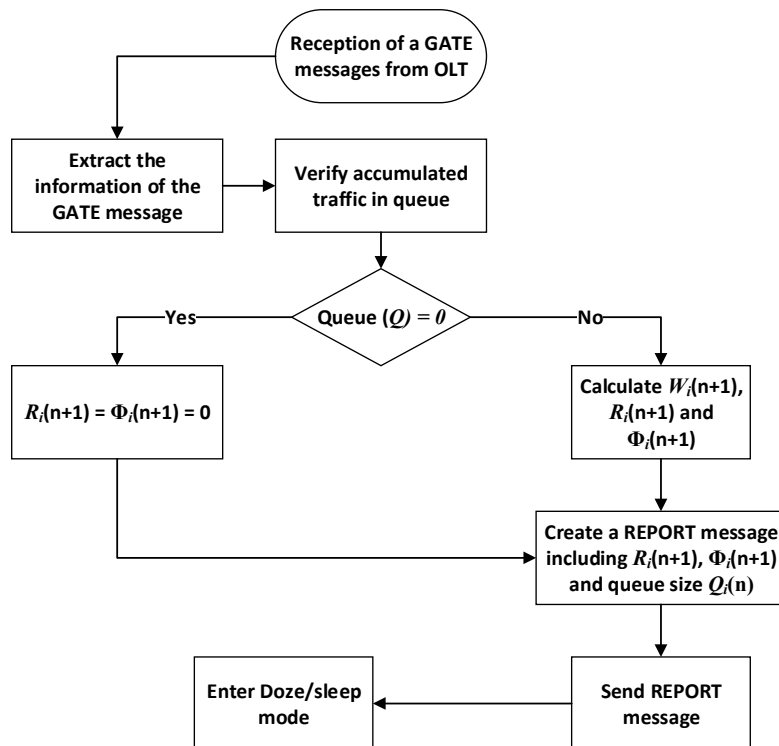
Reception of a GATE messages from OLT

Extract the information of the GATE message

Verify accumulated traffic in queue

Queue ($Q$) = $0$

Yes

No

$R_i$(n+1) = $\Phi_i$(n+1) = 0

Calculate $W_i$(n+1), $R_i$(n+1) and $\Phi_i$(n+1)

Create a REPORT message including $R_i$(n+1), $\Phi_i$(n+1) and queue size $Q_i$(n)

Send REPORT message

Enter Doze/sleep mode